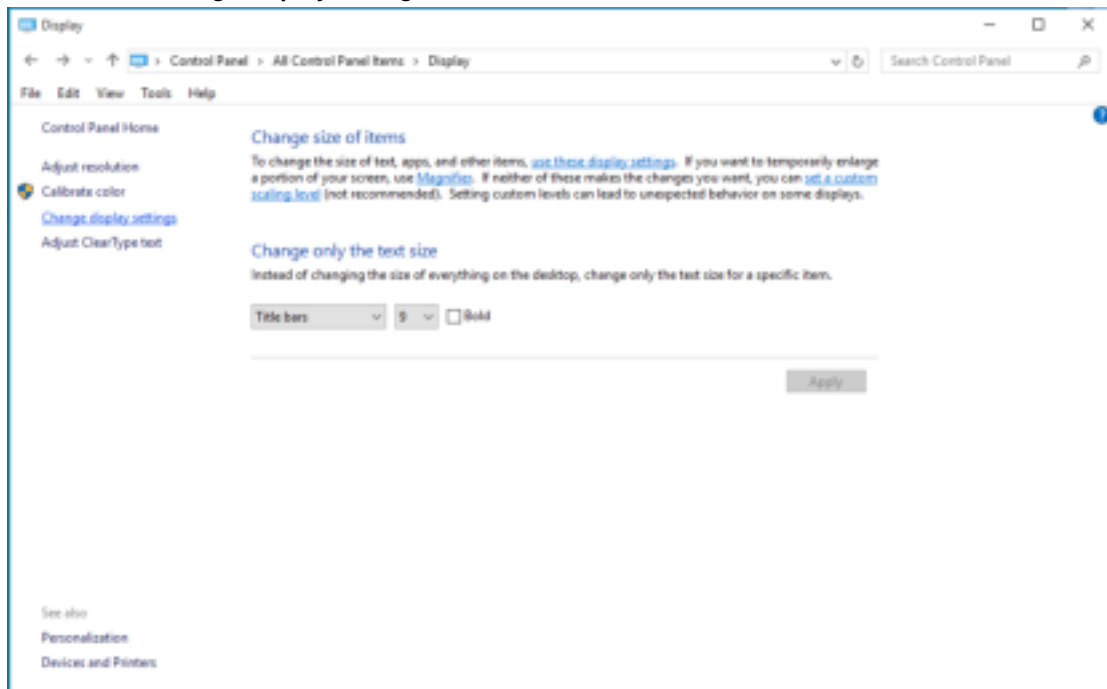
Display

Control Panel > All Control Panel Items > Display

Search Control Panel

File Edit View Tools Help

Control Panel Home

Adjust resolution

Calibrate color

Change display settings

Adjust ClearType text

Change size of items

To change the size of text, apps, and other items, use these display settings. If you want to temporarily enlarge a portion of your screen, use Magnifier. If neither of these makes the changes you want, you can set a custom scaling level (not recommended). Setting custom levels can lead to unexpected behavior on some displays.

Change only the text size

Instead of changing the size of everything on the desktop, change only the text size for a specific item.

Title bars 9 Bold

Apply

See also

Personalization

Devices and Printers